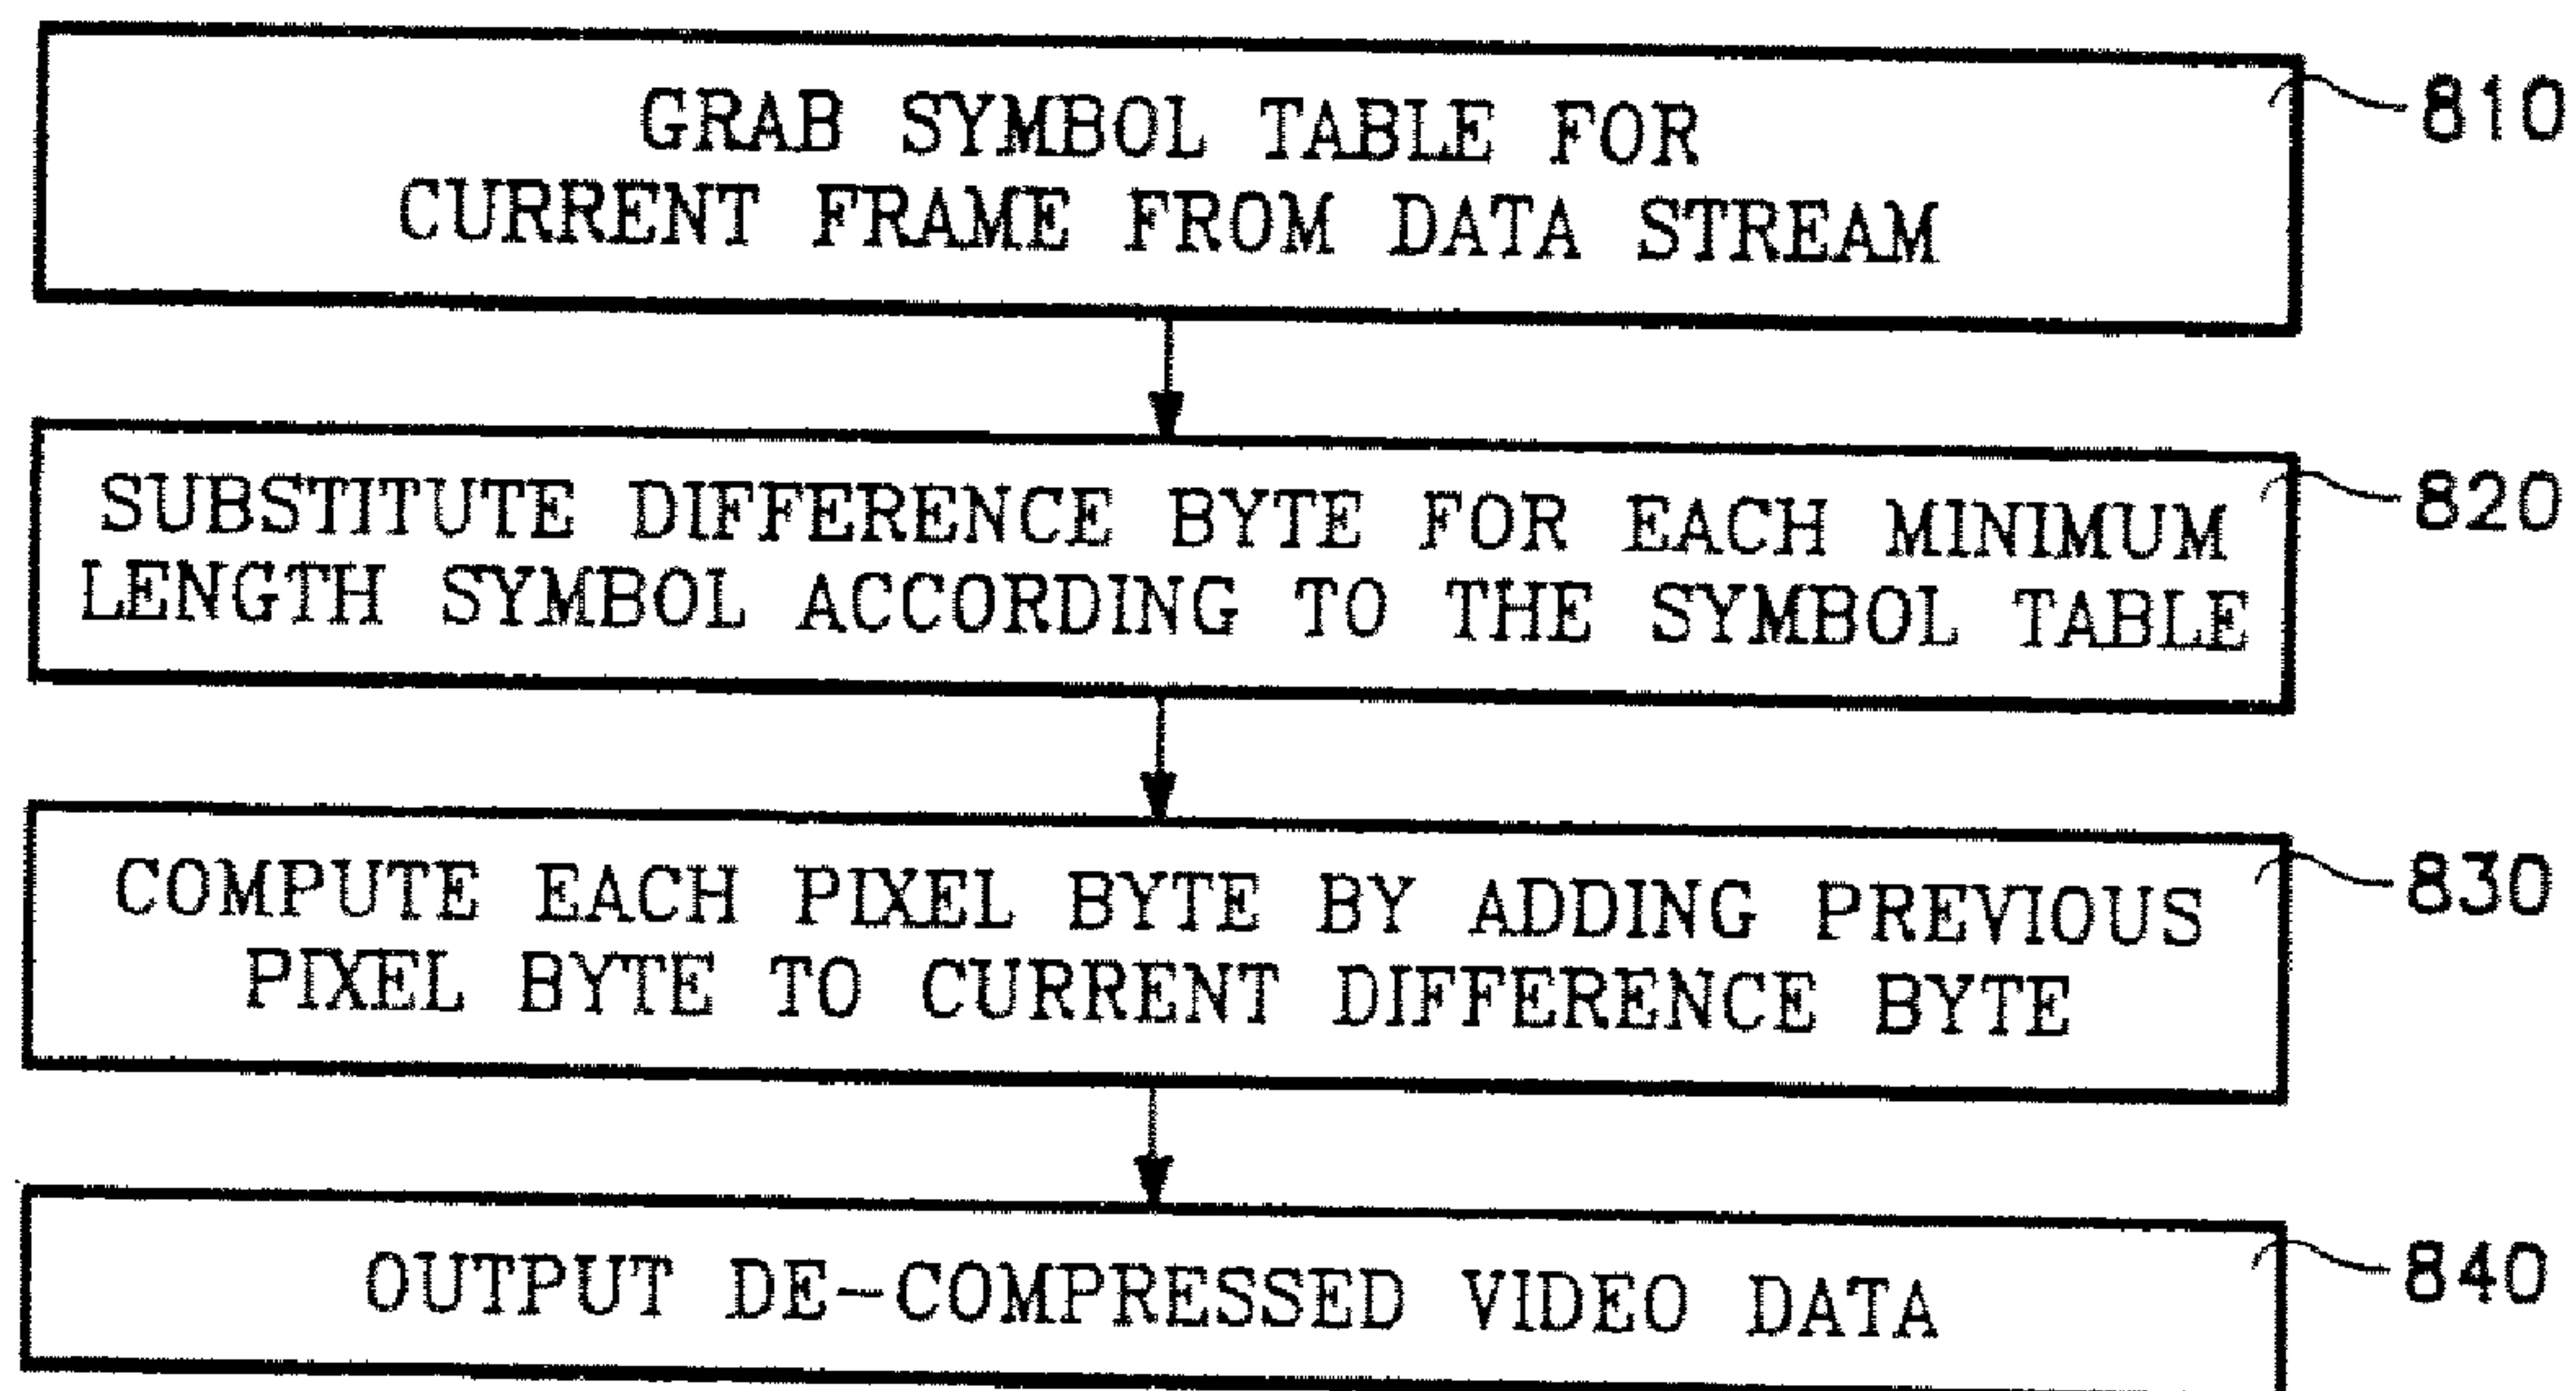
GRAB SYMBOL TABLE FOR CURRENT FRAME FROM DATA STREAM

810

SUBSTITUTE DIFFERENCE BYTE FOR EACH MINIMUM LENGTH SYMBOL ACCORDING TO THE SYMBOL TABLE

820

COMPUTE EACH PIXEL BYTE BY ADDING PREVIOUS PIXEL BYTE TO CURRENT DIFFERENCE BYTE

830

OUTPUT DE-COMPRESSED VIDEO DATA

840